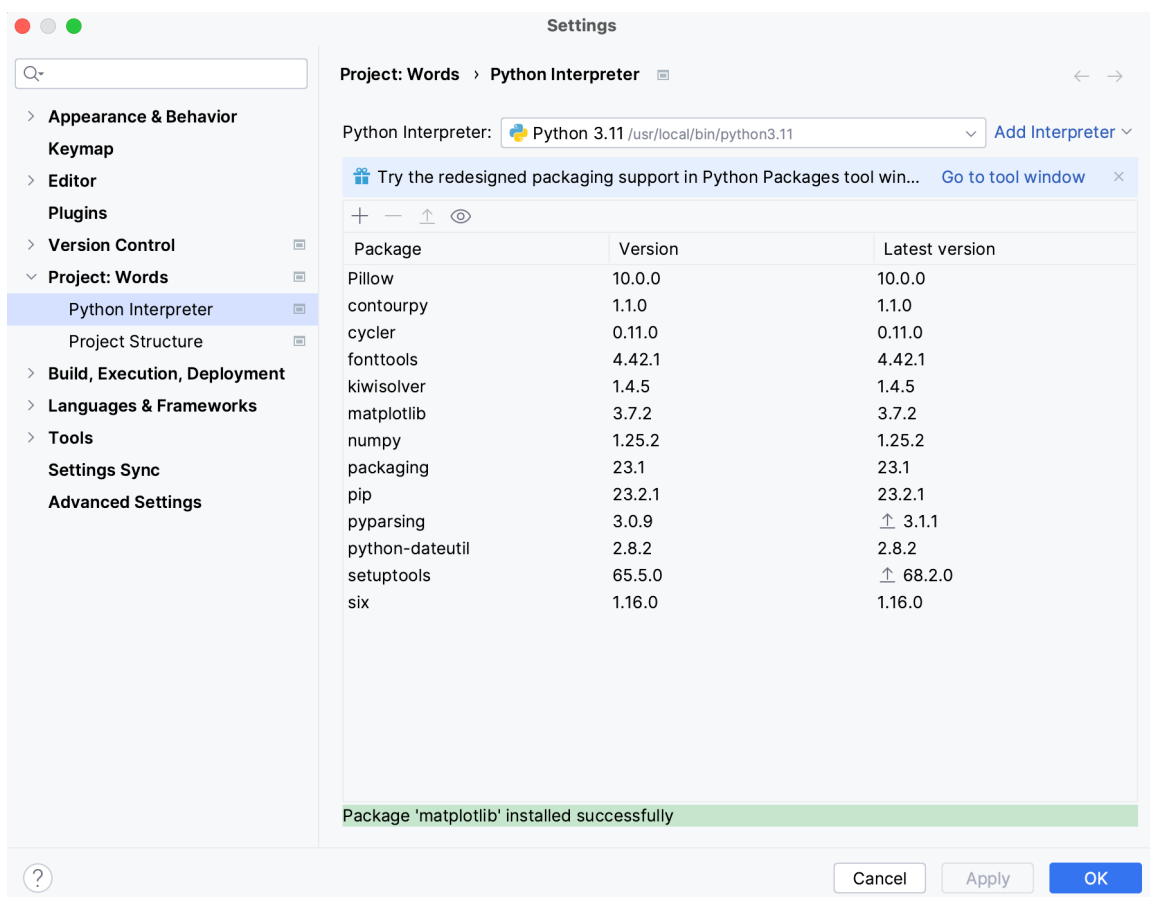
Settings

Appearance & Behavior
Keymap
Editor
Plugins
Version Control
Project: Words
Python Interpreter
Project Structure
Build, Execution, Deployment
Languages & Frameworks
Tools
Settings Sync
Advanced Settings

Project: Words › Python Interpreter

Python Interpreter: Python 3.11 /usr/local/bin/python3.11 Add Interpreter

Try the redesigned packaging support in Python Packages tool win... Go to tool window

| Package | Version | Latest version |
|---|---|---|
| Pillow | 10.0.0 | 10.0.0 |
| contourpy | 1.1.0 | 1.1.0 |
| cycler | 0.11.0 | 0.11.0 |
| fonttools | 4.42.1 | 4.42.1 |
| kiwisolver | 1.4.5 | 1.4.5 |
| matplotlib | 3.7.2 | 3.7.2 |
| numpy | 1.25.2 | 1.25.2 |
| packaging | 23.1 | 23.1 |
| pip | 23.2.1 | 23.2.1 |
| pyparsing | 3.0.9 | ↑ 3.1.1 |
| python-dateutil | 2.8.2 | 2.8.2 |
| setuptools | 65.5.0 | ↑ 68.2.0 |
| six | 1.16.0 | 1.16.0 |

Package 'matplotlib' installed successfully

?
Cancel
Apply
OK